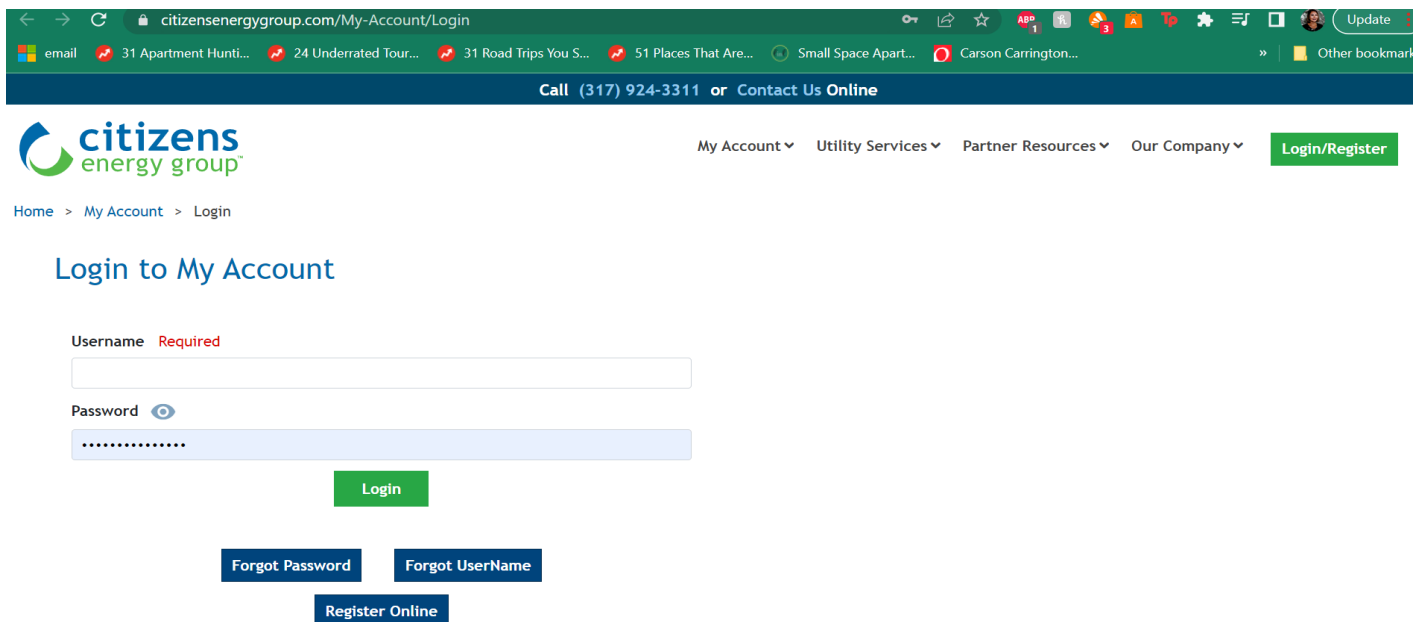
citizensenergygroup.com/My-Account/Login

Update

email 31 Apartment Hunti... 24 Underrated Tour... 31 Road Trips You S... 51 Places That Are... Small Space Apart... Carson Carrington...

» Other bookmark

Call (317) 924-3311 or Contact Us Online

citizens energy group™

My Account Utility Services Partner Resources Our Company Login/Register

Home > My Account > Login

Login to My Account

Username Required

Password

•••••••••••••••

Login

Forgot Password Forgot UserName

Register Online